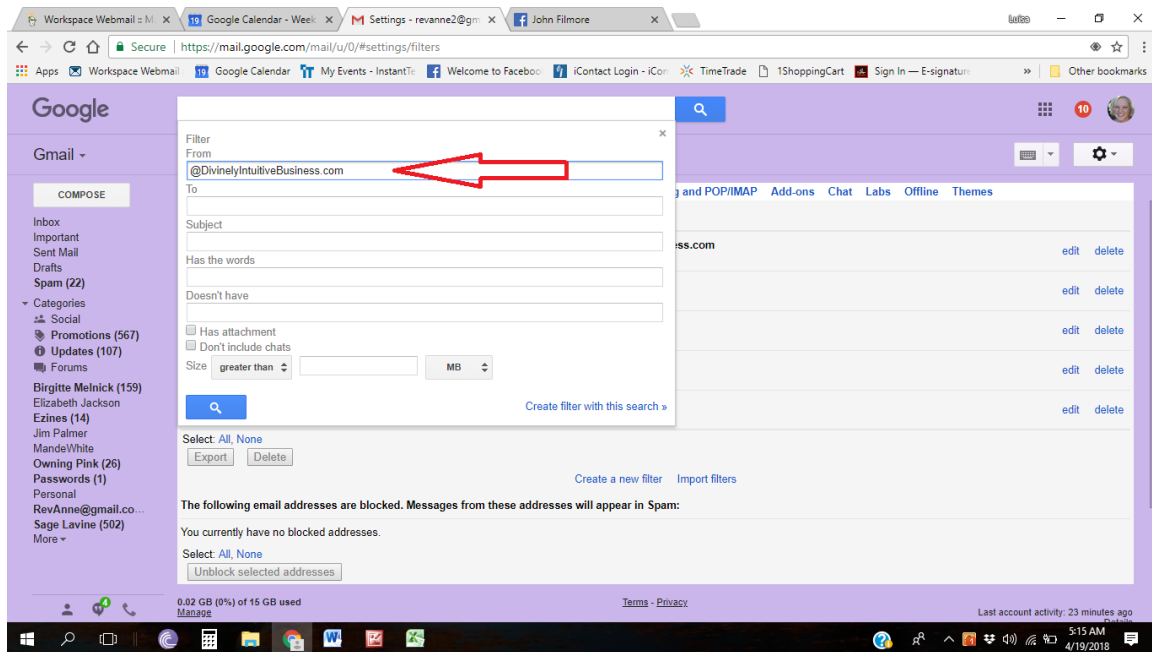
Workspace Webmail :: M × | Google Calendar - Week × | Settings - revanne2@gm × | John Filmore ×

Luisa

Secure | https://mail.google.com/mail/u/0/#settings/filters

Apps | Workspace Webmail | Google Calendar | My Events - InstantTe | Welcome to Faceboo | iContact Login - iCon | TimeTrade | 1ShoppingCart | Sign In — E-signature | » | Other bookmarks

Google

10

Gmail

COMPOSE

Inbox
Important
Sent Mail
Drafts
Spam (22)
Categories
Social
Promotions (567)
Updates (107)
Forums
Birgitte Melnick (159)
Elizabeth Jackson
Ezines (14)
Jim Palmer
MandeWhite
Owning Pink (26)
Passwords (1)
Personal
RevAnne@gmail.co...
Sage Lavine (502)
More

Filter
From
@DivinelyIntuitiveBusiness.com
To
Subject
Has the words
Doesn't have
Has attachment
Don't include chats
Size greater than MB
Create filter with this search »

g and POP/IMAP Add-ons Chat Labs Offline Themes

ess.com

edit delete
edit delete
edit delete
edit delete
edit delete

Select: All, None
Export Delete

Create a new filter Import filters

The following email addresses are blocked. Messages from these addresses will appear in Spam:

You currently have no blocked addresses.

Select: All, None
Unblock selected addresses

0.02 GB (0%) of 15 GB used
Manage

Terms - Privacy

Last account activity: 23 minutes ago

5:15 AM
4/19/2018